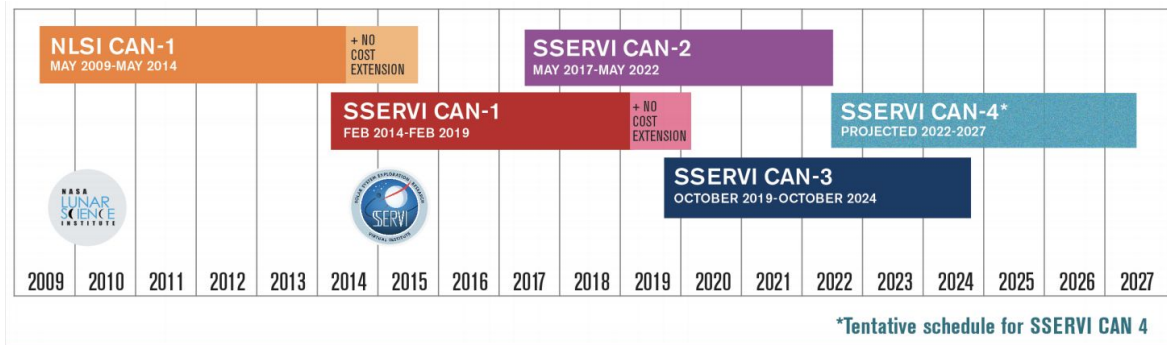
NLSI CAN-1
MAY 2009-MAY 2014

+ NO COST EXTENSION

SSERVI CAN-2
MAY 2017-MAY 2022

SSERVI CAN-1
FEB 2014-FEB 2019

+ NO COST EXTENSION

SSERVI CAN-4*
PROJECTED 2022-2027

NASA LUNAR SCIENCE INSTITUTE

SOLAR SYSTEM EXPLORATION RESEARCH VIRTUAL INSTITUTE SSERVI

SSERVI CAN-3
OCTOBER 2019-OCTOBER 2024

| 2009 | 2010 | 2011 | 2012 | 2013 | 2014 | 2015 | 2016 | 2017 | 2018 | 2019 | 2020 | 2021 | 2022 | 2023 | 2024 | 2025 | 2026 | 2027 |
|---|---|---|---|---|---|---|---|---|---|---|---|---|---|---|---|---|---|---|

*Tentative schedule for SSERVI CAN 4